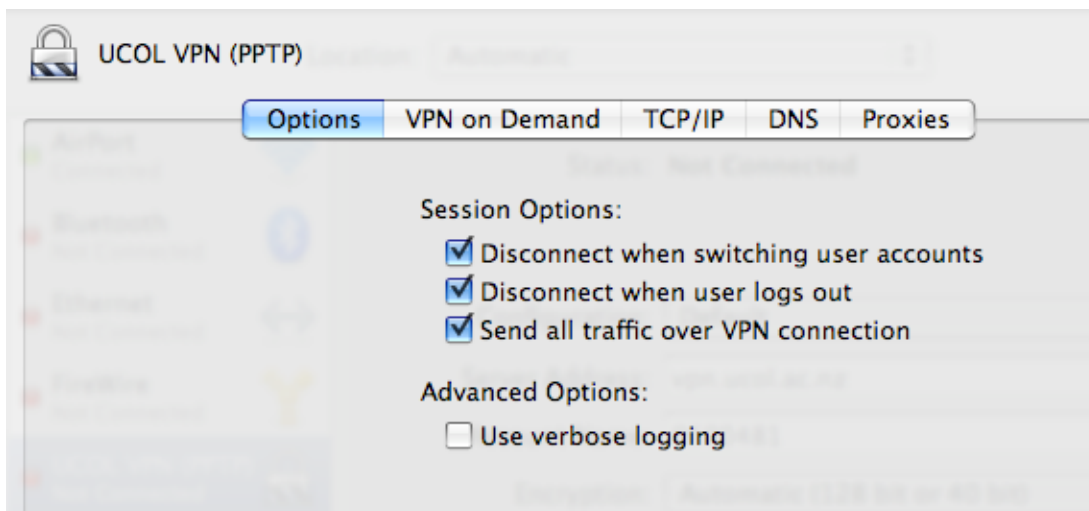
UCOL VPN (PPTP)

Options | VPN on Demand | TCP/IP | DNS | Proxies

Session Options:

Disconnect when switching user accounts

Disconnect when user logs out

Send all traffic over VPN connection

Advanced Options:

Use verbose logging